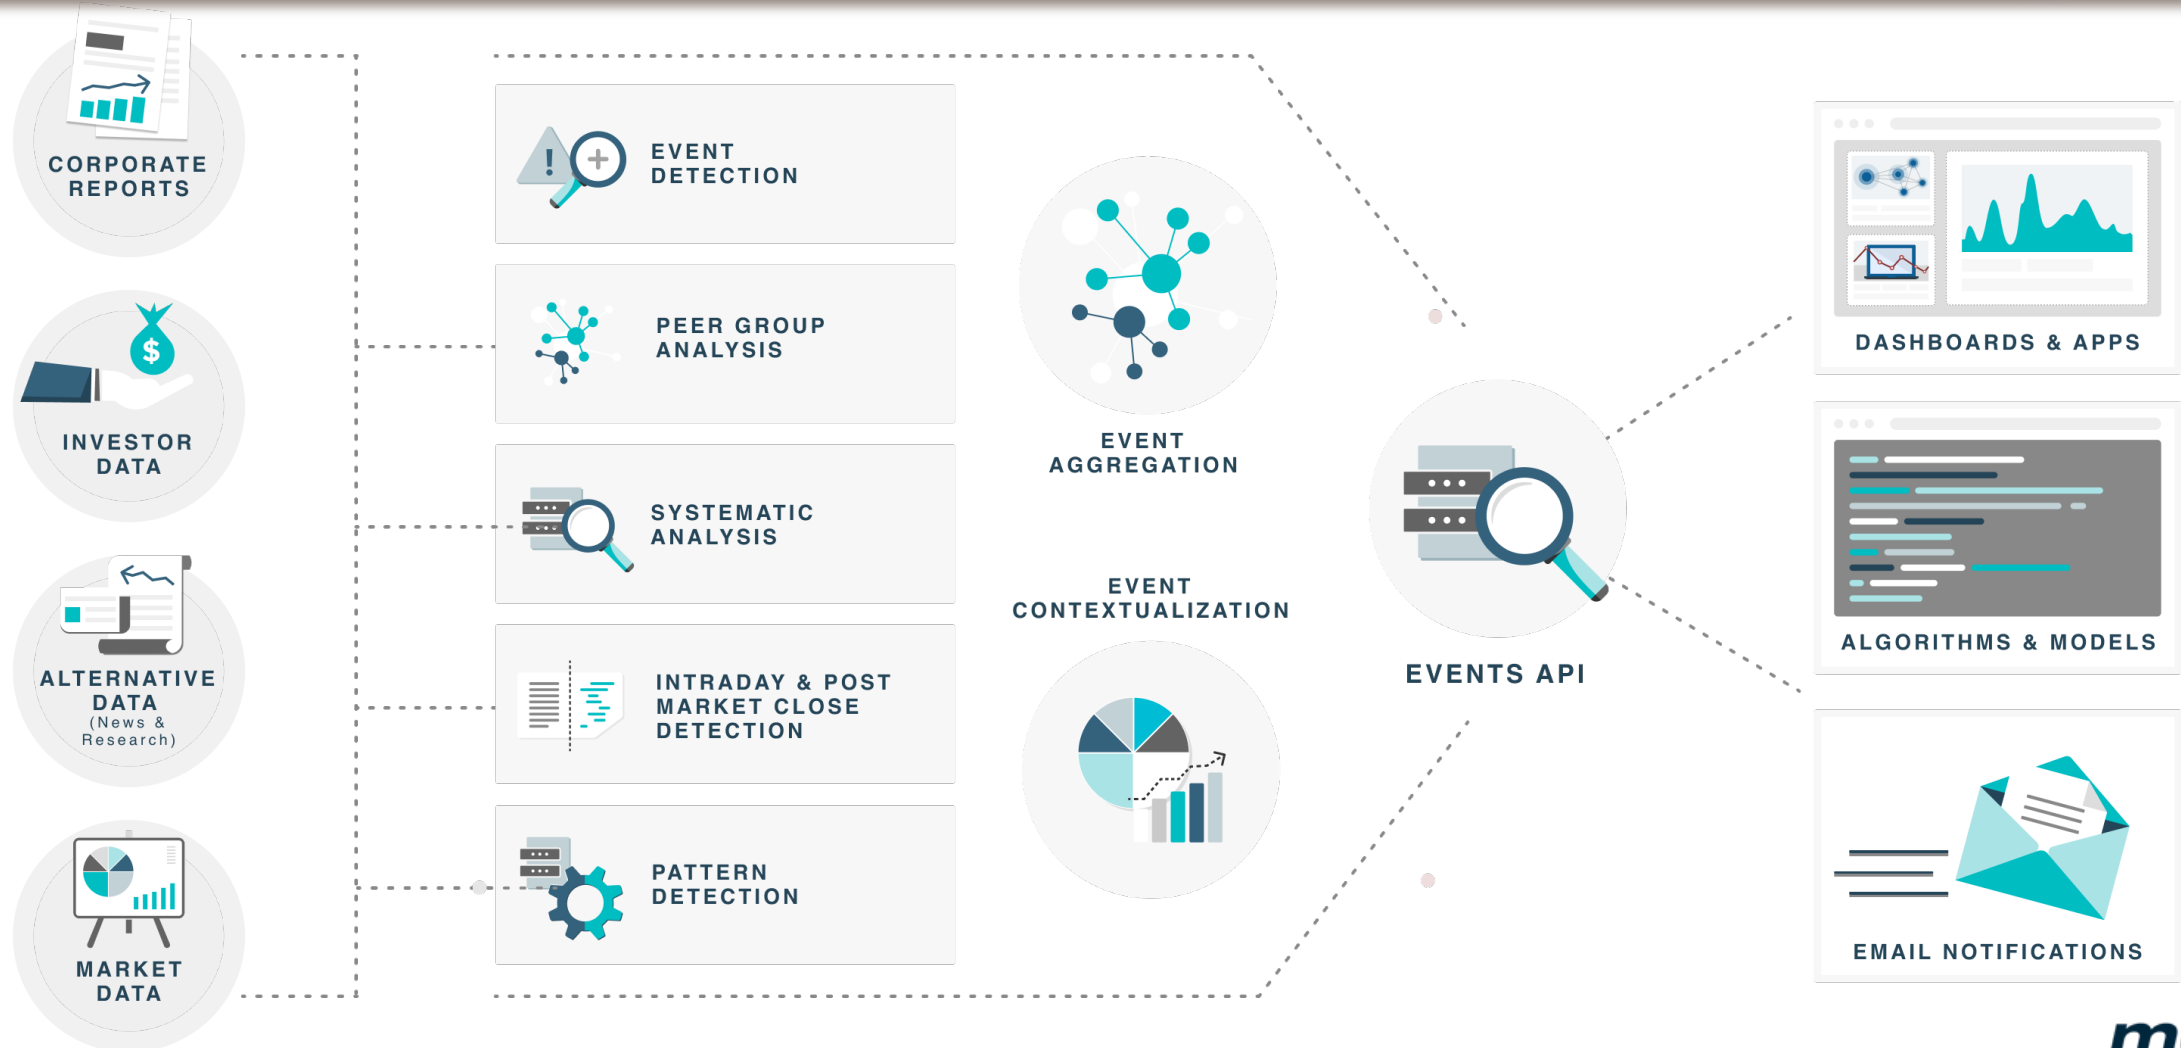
CORPORATE REPORTS

INVESTOR DATA

ALTERNATIVE DATA (News & Research)

MARKET DATA

EVENT DETECTION

PEER GROUP ANALYSIS

SYSTEMATIC ANALYSIS

INTRADAY & POST MARKET CLOSE DETECTION

PATTERN DETECTION

EVENT AGGREGATION

EVENT CONTEXTUALIZATION

EVENTS API

DASHBOARDS & APPS

ALGORITHMS & MODELS

EMAIL NOTIFICATIONS